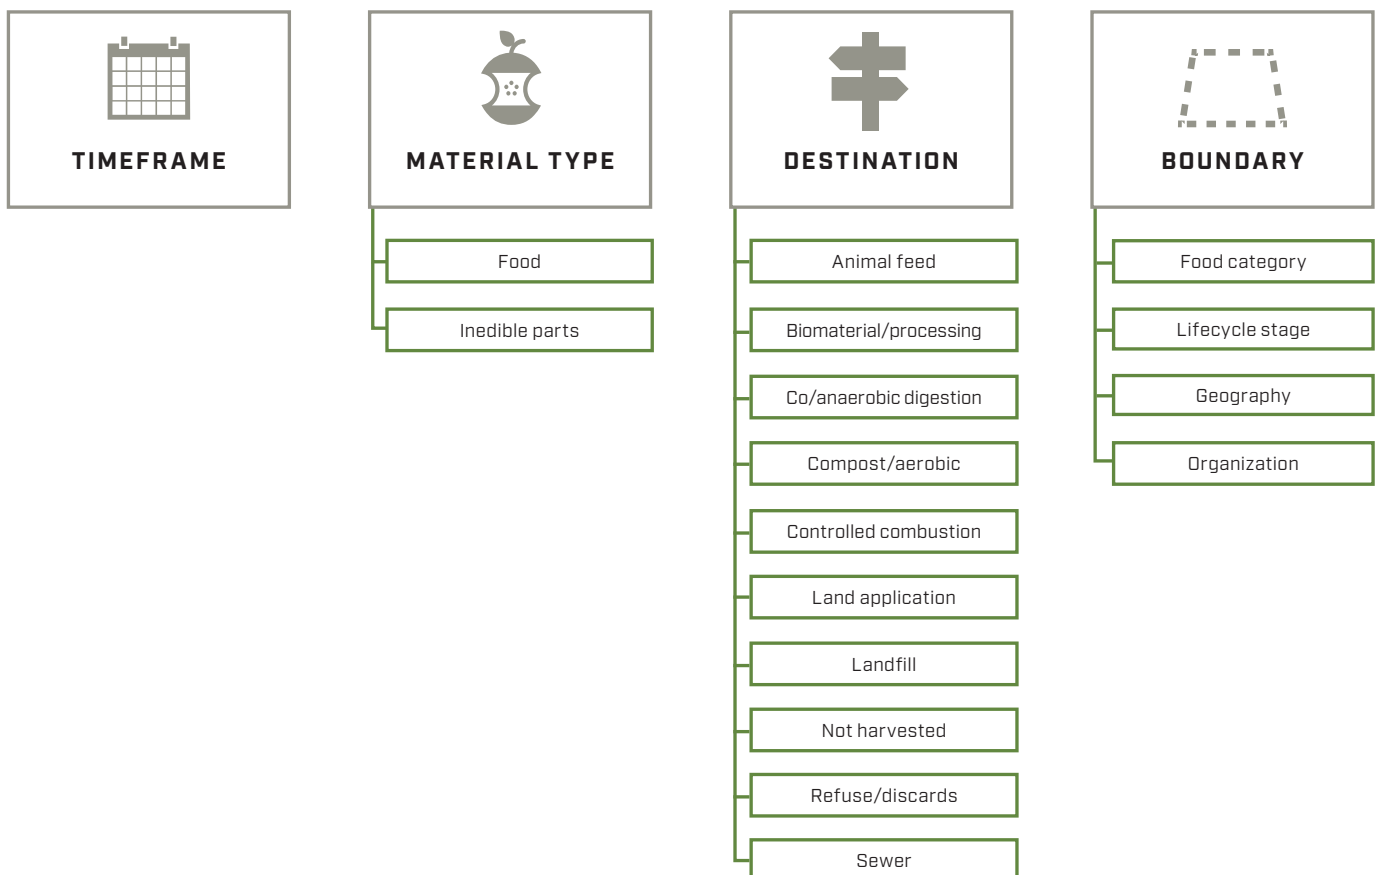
TIMEFRAME

MATERIAL TYPE

Food

Inedible parts

DESTINATION

Animal feed

Biomaterial/processing

Co/anaerobic digestion

Compost/aerobic

Controlled combustion

Land application

Landfill

Not harvested

Refuse/discards

Sewer

BOUNDARY

Food category

Lifecycle stage

Geography

Organization